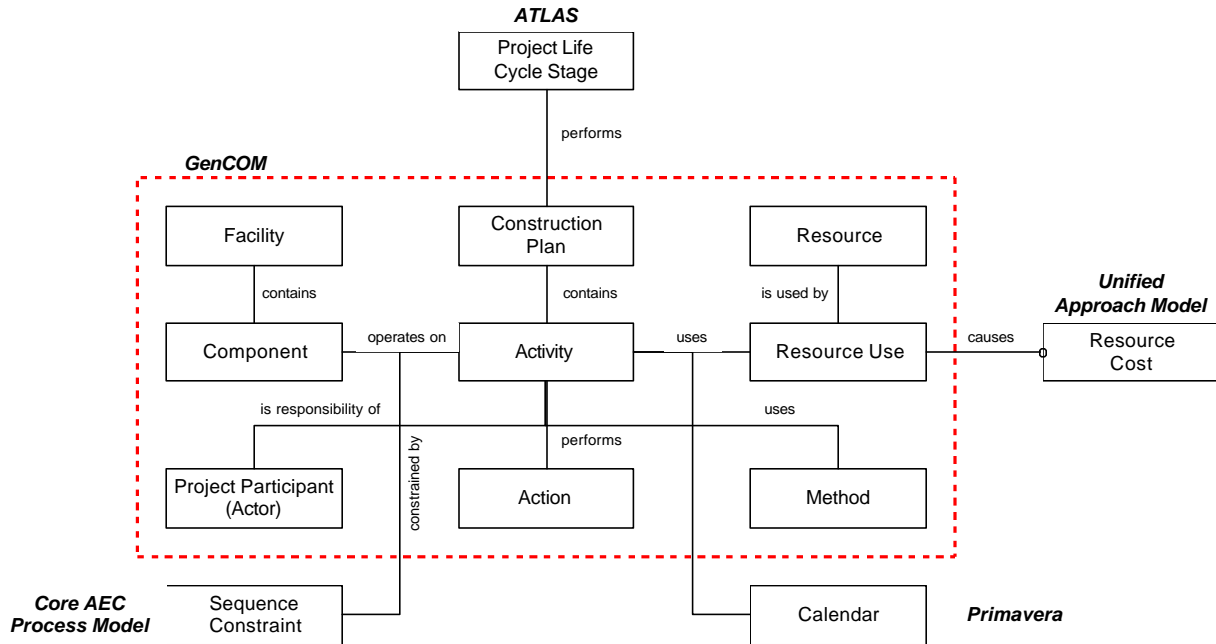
ATLAS

Project Life Cycle Stage

performs

GenCOM

Facility

Construction Plan

Resource

contains

contains

is used by

Unified Approach Model

Component

operates on

Activity

uses

Resource Use

causes

Resource Cost

is responsibility of

uses

performs

constrained by

Project Participant (Actor)

Action

Method

Core AEC Process Model

Sequence Constraint

Calendar

Primavera